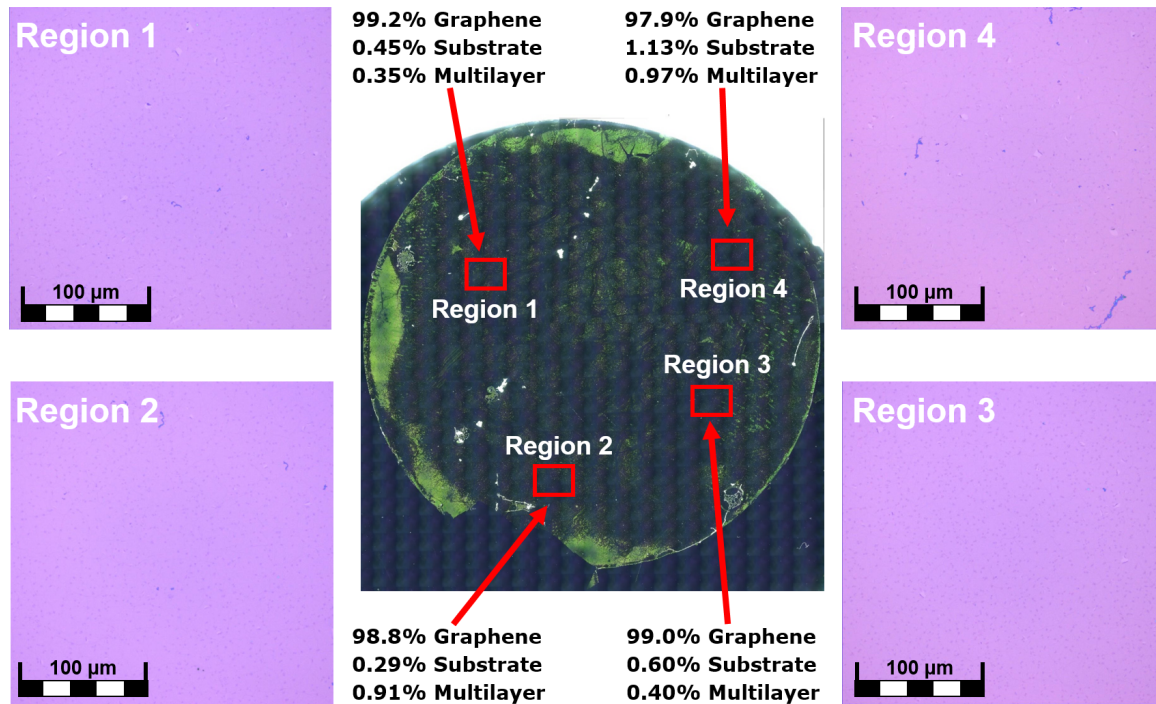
Region 1

100 µm

99.2% Graphene
0.45% Substrate
0.35% Multilayer

97.9% Graphene
1.13% Substrate
0.97% Multilayer

Region 4

100 µm

Region 1

Region 4

Region 3

Region 2

Region 2

100 µm

Region 3

100 µm

98.8% Graphene
0.29% Substrate
0.91% Multilayer

99.0% Graphene
0.60% Substrate
0.40% Multilayer